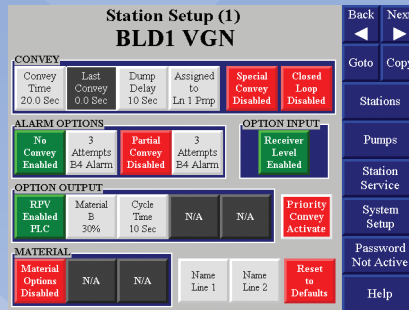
Station Setup (1)
BLD1 VGN

CONVEY
Convey Time 20.0 Sec
Last Convey 0.0 Sec
Dump Delay 10 Sec
Assigned to Ln 1 Pmp
Special Convey Disabled
Closed Loop Disabled

ALARM OPTIONS
No Convey Enabled
3 Attempts B4 Alarm
Partial Convey Disabled
3 Attempts B4 Alarm

OPTION INPUT
Receiver Level Enabled

OPTION OUTPUT
RPV Enabled PLC
Material B 30%
Cycle Time 10 Sec
N/A
N/A
Priority Convey Activate

MATERIAL
Material Options Disabled
N/A
N/A
Name Line 1
Name Line 2
Reset to Defaults

Back
Nex
Goto
Copy
Stations
Pumps
Station Service
System Setup
Password Not Active
Help